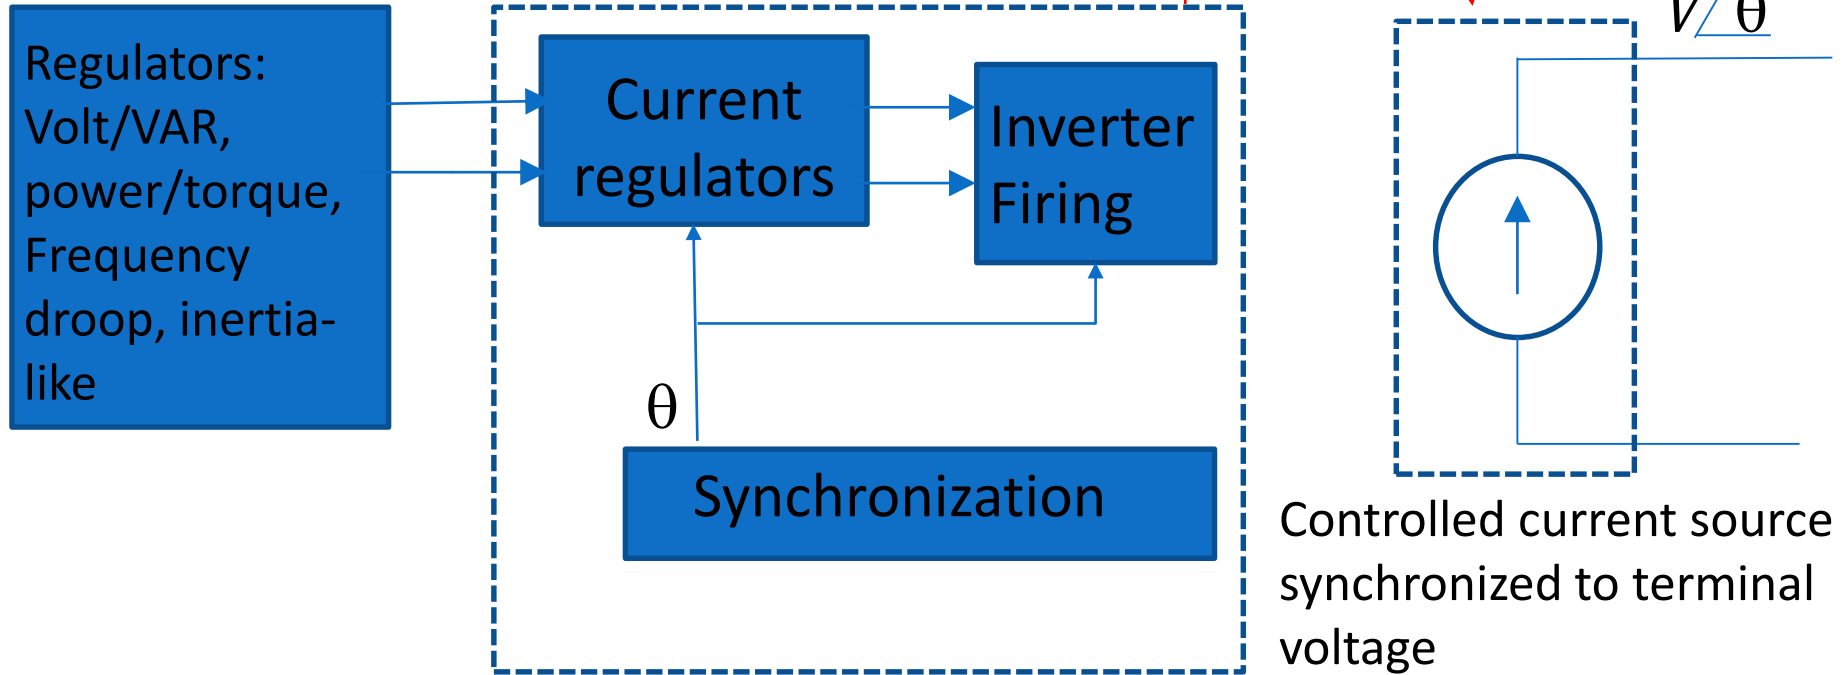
Regulators: Volt/VAR, power/torque, Frequency droop, inertia-like

Current regulators

Inverter Firing

$\theta$

Synchronization

$V\angle\theta$

Controlled current source synchronized to terminal voltage